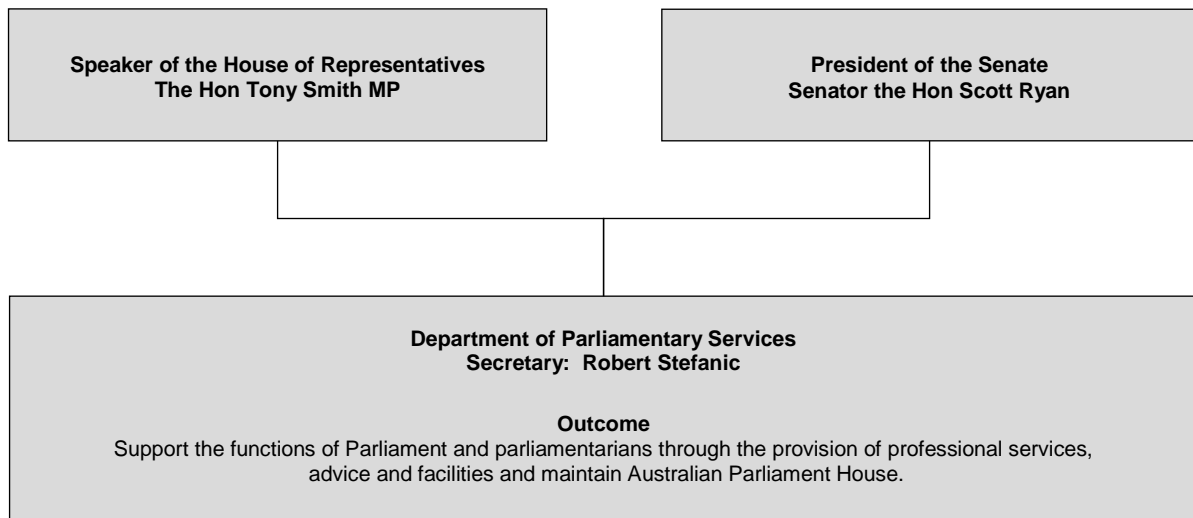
Speaker of the House of Representatives
The Hon Tony Smith MP

President of the Senate
Senator the Hon Scott Ryan

Department of Parliamentary Services
Secretary: Robert Stefanic

Outcome
Support the functions of Parliament and parliamentarians through the provision of professional services, advice and facilities and maintain Australian Parliament House.